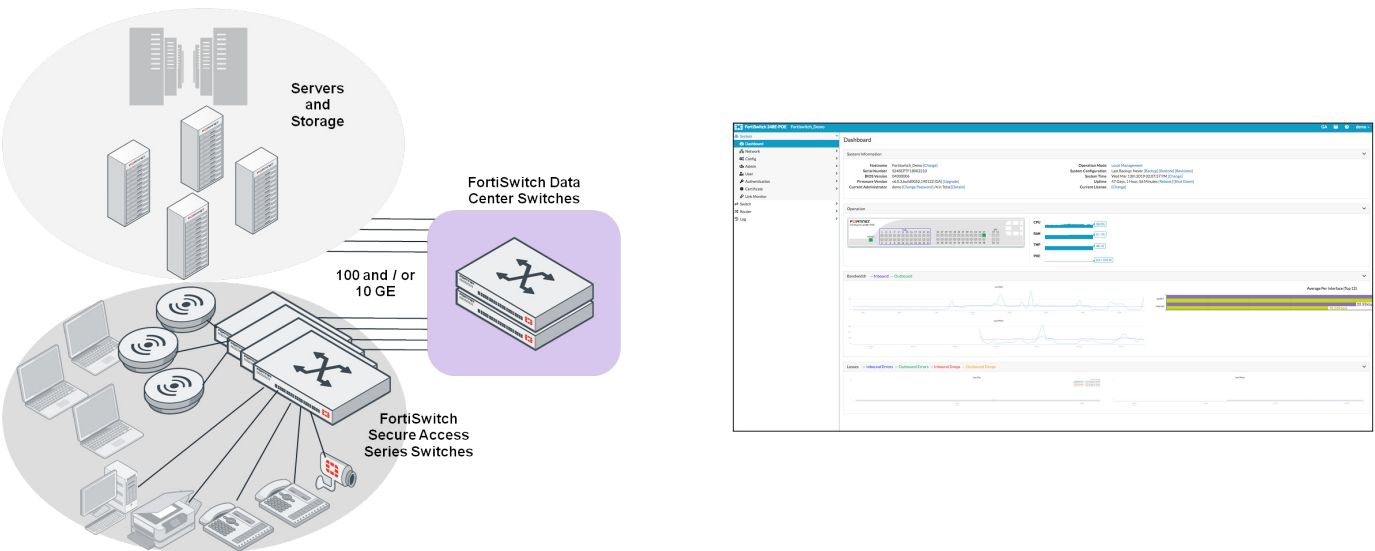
Servers and Storage

FortiSwitch Data Center Switches

100 and / or 10 GE

FortiSwitch Secure Access Series Switches

FortiSwitch 248E-POE FortiSwitch_Demo

Dashboard

System
Dashboard
Network
Config
Admin
User
Authentication
Certificate
Link Monitor
Switch
Router
Log

System Information

Hostname FortiSwitch_Demo [Change]
Serial Number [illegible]
BIOS Version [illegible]
Firmware Version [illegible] [Upgrade]
Current Administrator demo [Change Password] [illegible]

Operation Mode Local Management
System Configuration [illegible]
System Time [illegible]
Uptime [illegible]
Current License [Change]

Operation

CPU
RAM
TMP
PRE

Bandwidth — Inbound — Outbound

Average Per Interface (Top 12)

Losses — Inbound Errors — Outbound Errors — Inbound Drops — Outbound Drops